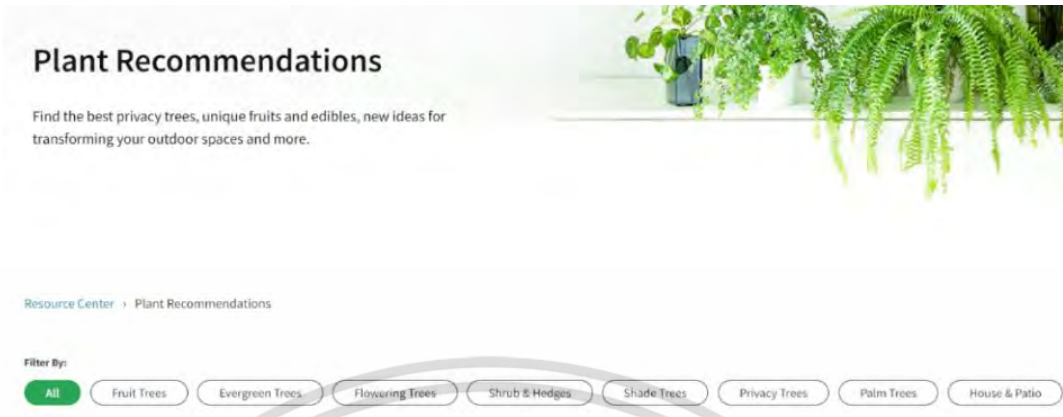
Plant Recommendations

Find the best privacy trees, unique fruits and edibles, new ideas for transforming your outdoor spaces and more.

Resource Center › Plant Recommendations

Filter By:

All | Fruit Trees | Evergreen Trees | Flowering Trees | Shrub & Hedges | Shade Trees | Privacy Trees | Palm Trees | House & Patio